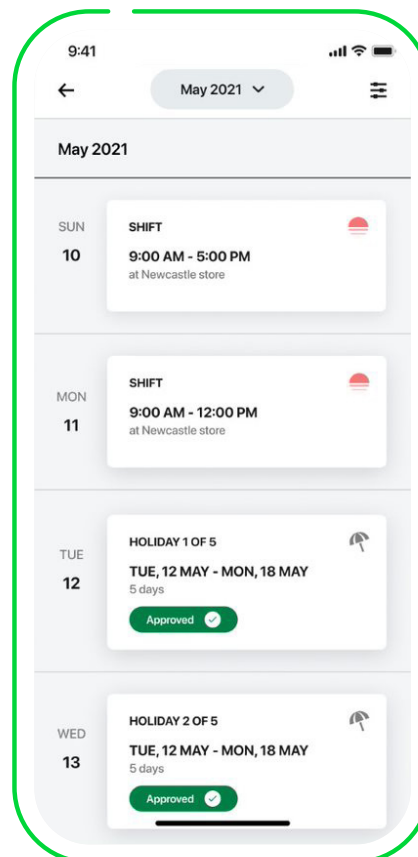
9:41

May 2021

May 2021

SUN
10

SHIFT
9:00 AM - 5:00 PM
at Newcastle store

MON
11

SHIFT
9:00 AM - 12:00 PM
at Newcastle store

TUE
12

HOLIDAY 1 OF 5
TUE, 12 MAY - MON, 18 MAY
5 days
Approved

WED
13

HOLIDAY 2 OF 5
TUE, 12 MAY - MON, 18 MAY
5 days
Approved